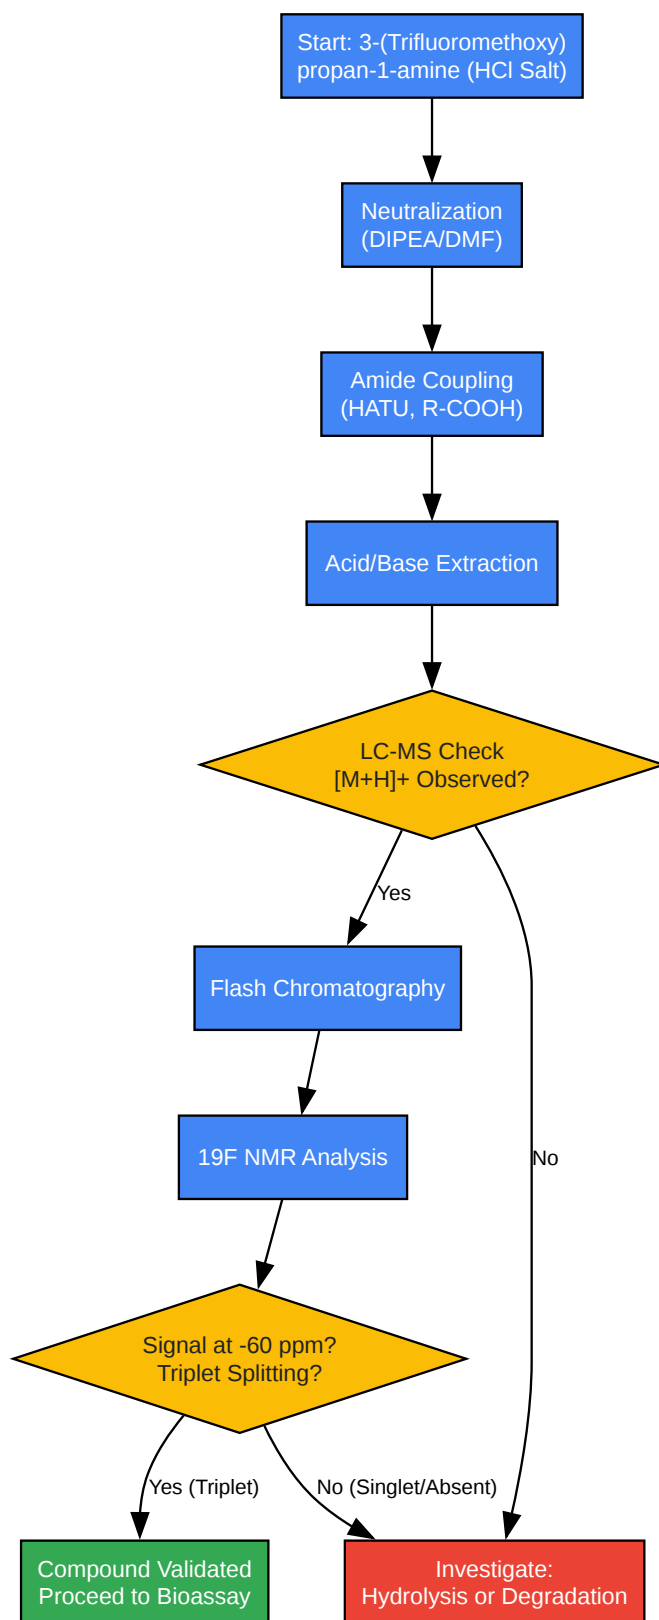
Start: 3-(Trifluoromethoxy) propan-1-amine (HCl Salt)

Neutralization (DIPEA/DMF)

Amide Coupling (HATU, R-COOH)

Acid/Base Extraction

LC-MS Check [M+H]+ Observed?

Yes

Flash Chromatography

No

19F NMR Analysis

Signal at -60 ppm? Triplet Splitting?

Yes (Triplet)

No (Singlet/Absent)

Compound Validated Proceed to Bioassay

Investigate: Hydrolysis or Degradation